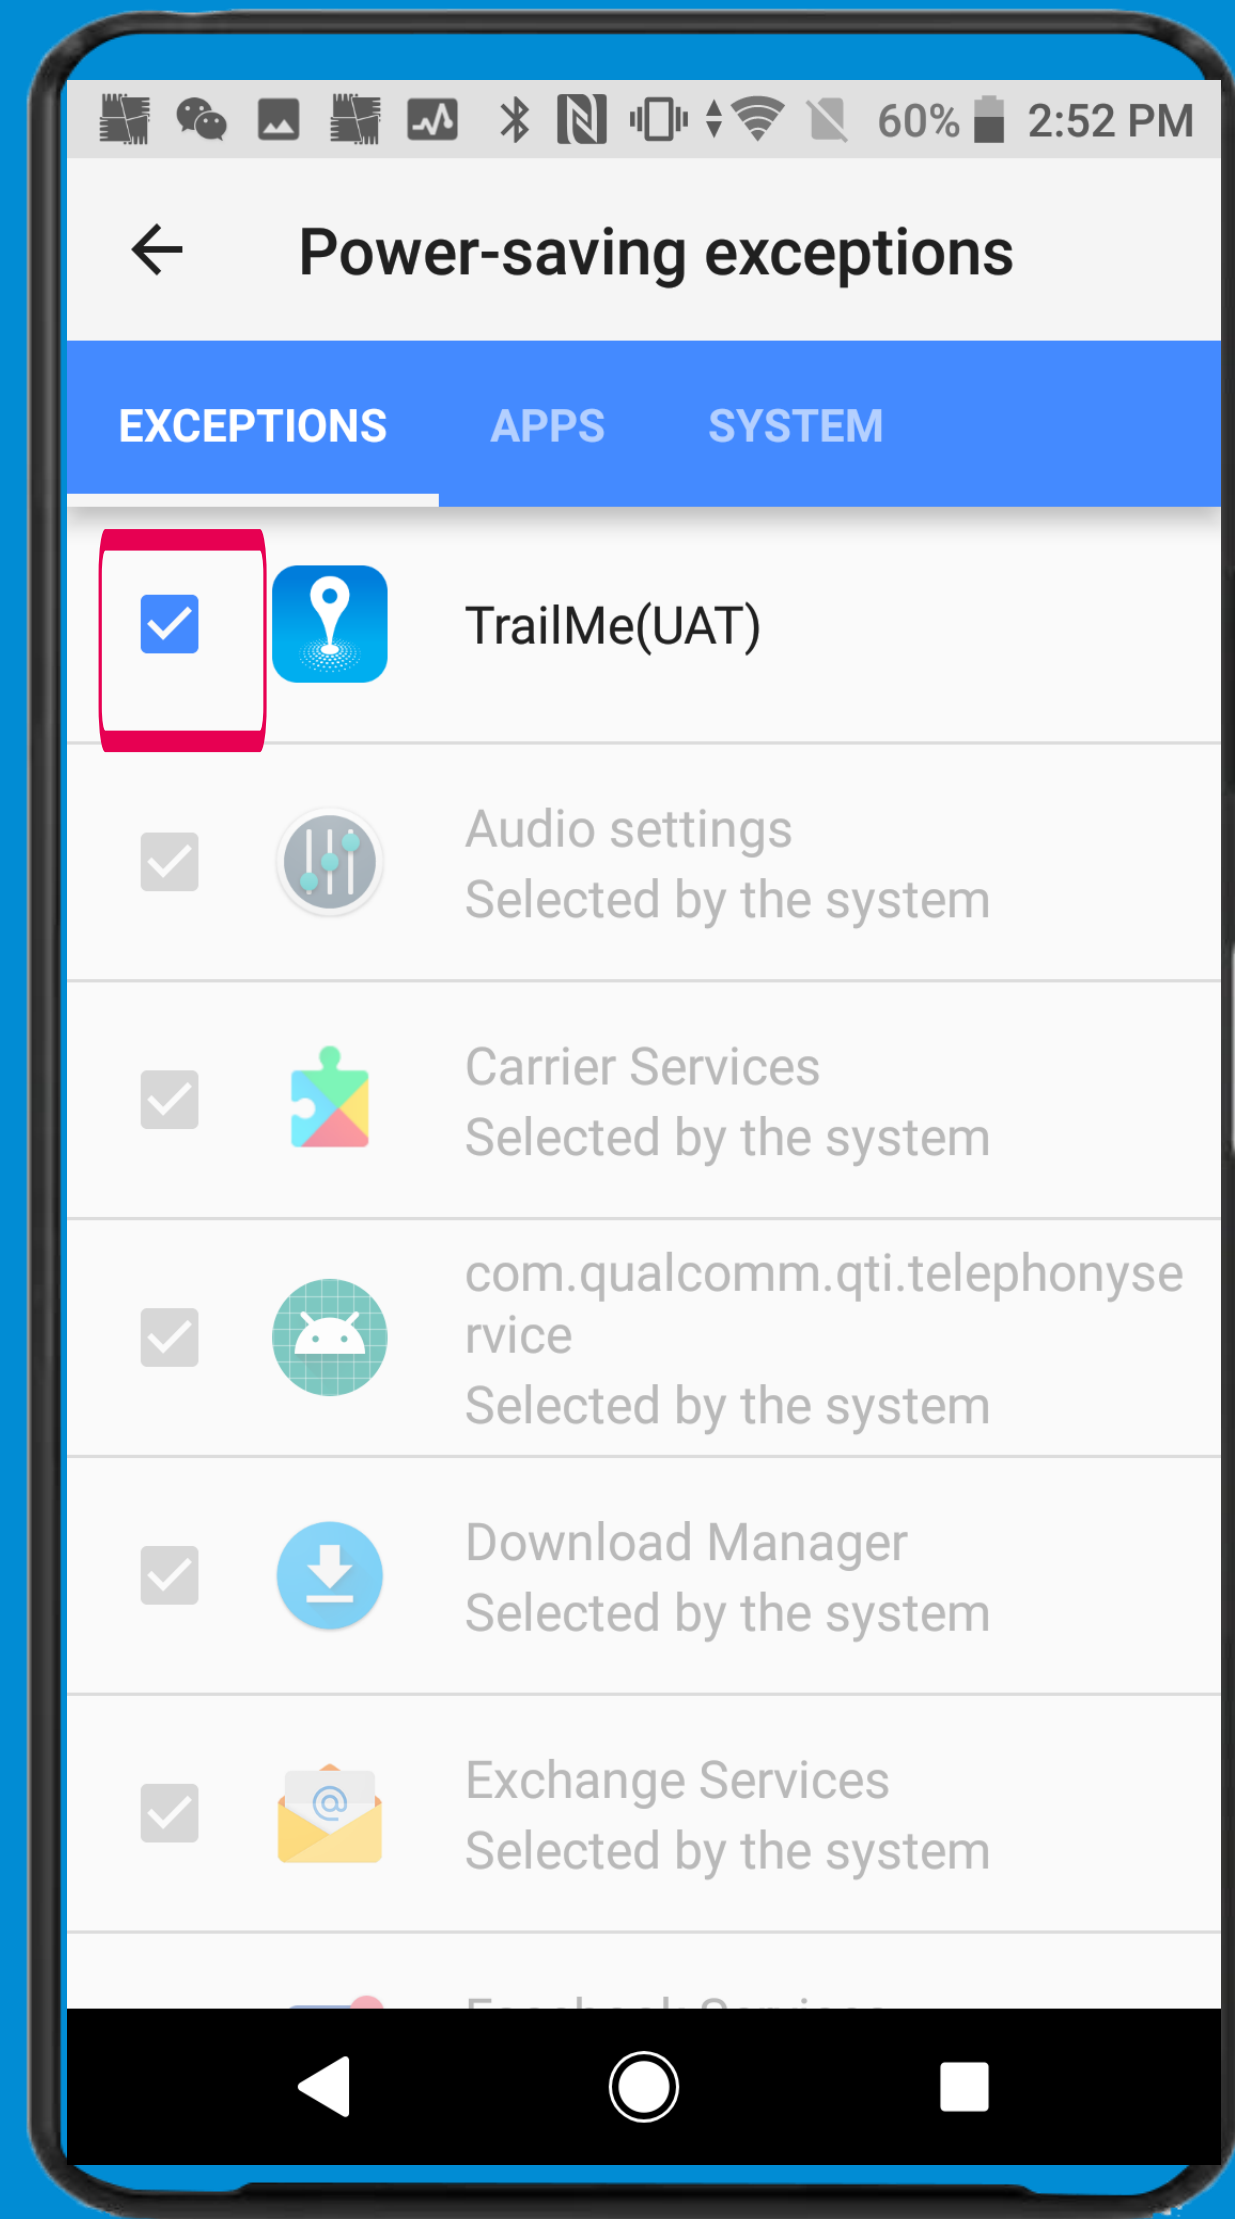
60% 2:52 PM

Power-saving exceptions

EXCEPTIONS APPS SYSTEM

TrailMe(UAT)

Audio settings
Selected by the system

Carrier Services
Selected by the system

com.qualcomm.qti.telephonyservice
Selected by the system

Download Manager
Selected by the system

Exchange Services
Selected by the system

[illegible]